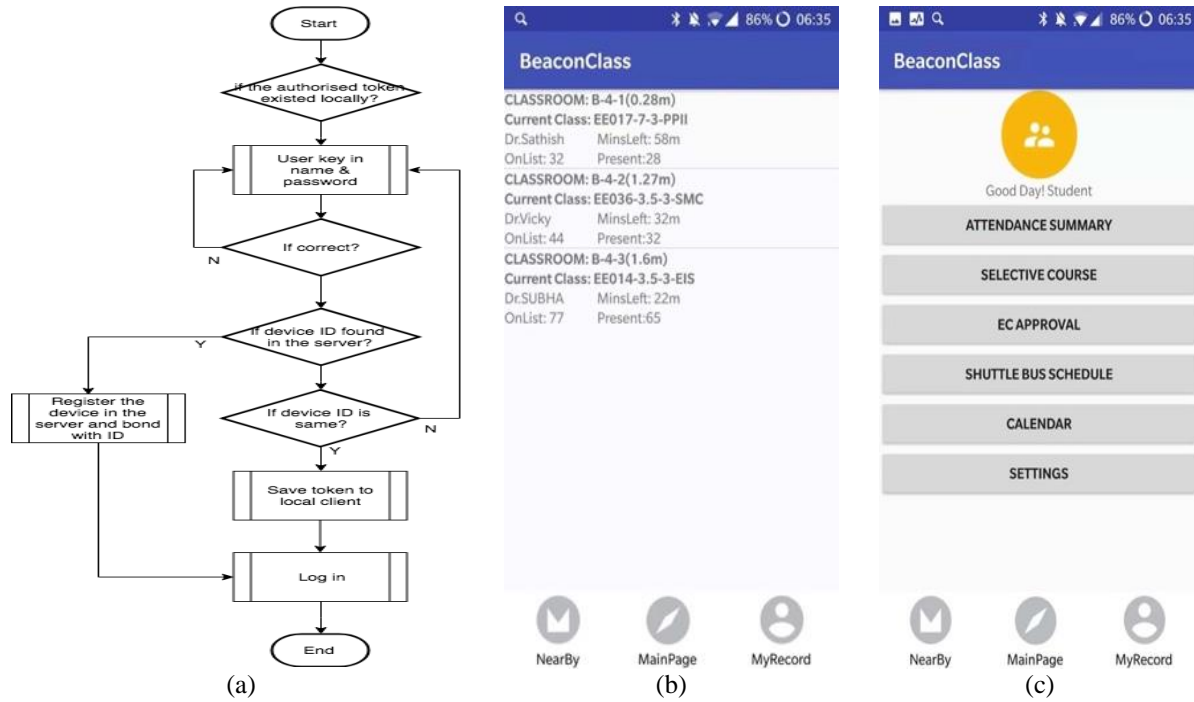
Start

if the authorised token existed locally?

User key in name & password

If correct?

N

If device ID found in the server?

Y

Register the device in the server and bond with ID

If device ID is same?

N

Y

Save token to local client

Log in

End

(a)

86% 06:35

BeaconClass

CLASSROOM: B-4-1(0.28m)
Current Class: EE017-7-3-PPII
Dr.Sathish MinsLeft: 58m
OnList: 32 Present:28

CLASSROOM: B-4-2(1.27m)
Current Class: EE036-3.5-3-SMC
Dr.Vicky MinsLeft: 32m
OnList: 44 Present:32

CLASSROOM: B-4-3(1.6m)
Current Class: EE014-3.5-3-EIS
Dr.SUBHA MinsLeft: 22m
OnList: 77 Present:65

NearBy MainPage MyRecord

(b)

86% 06:35

BeaconClass

Good Day! Student

ATTENDANCE SUMMARY

SELECTIVE COURSE

EC APPROVAL

SHUTTLE BUS SCHEDULE

CALENDAR

SETTINGS

NearBy MainPage MyRecord

(c)